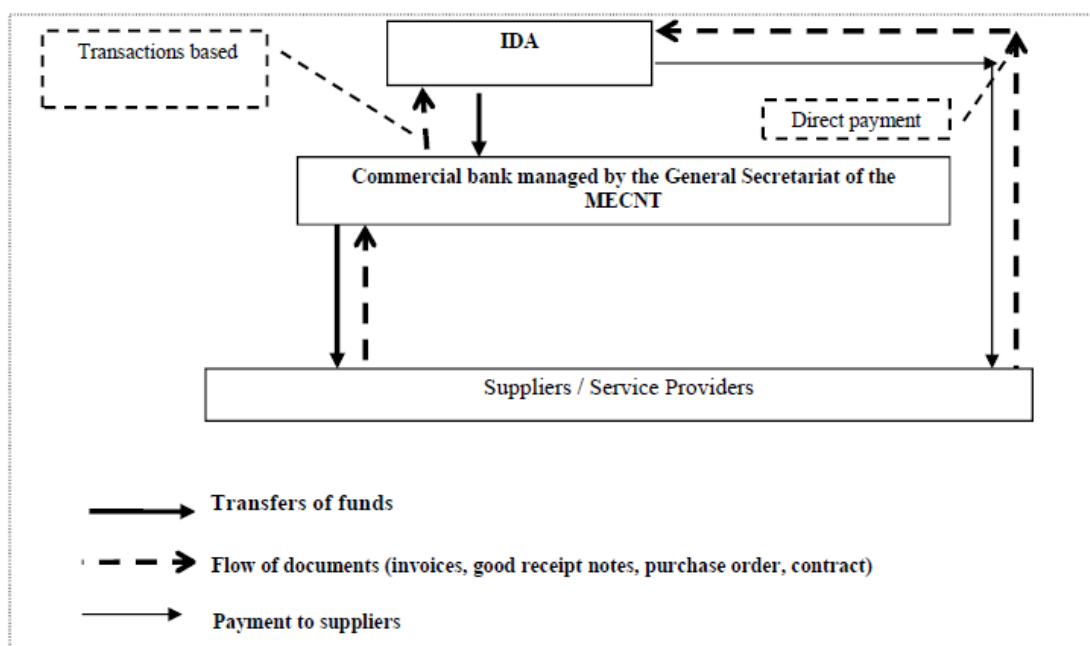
Transactions based

IDA

Direct payment

Commercial bank managed by the General Secretariat of the MECNT

Suppliers / Service Providers

Transfers of funds

Flow of documents (invoices, good receipt notes, purchase order, contract)

Payment to suppliers